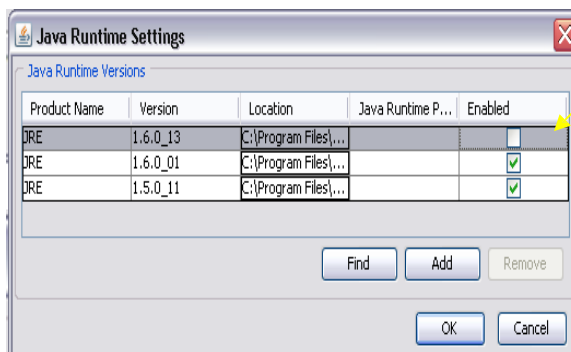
Java Runtime Settings

Java Runtime Versions

| Product Name | Version | Location | Java Runtime P... | Enabled |
|---|---|---|---|---|
| JRE | 1.6.0_13 | C:\Program Files\... | | |
| JRE | 1.6.0_01 | C:\Program Files\... | | ✓ |
| JRE | 1.5.0_11 | C:\Program Files\... | | ✓ |

Find Add Remove

OK Cancel